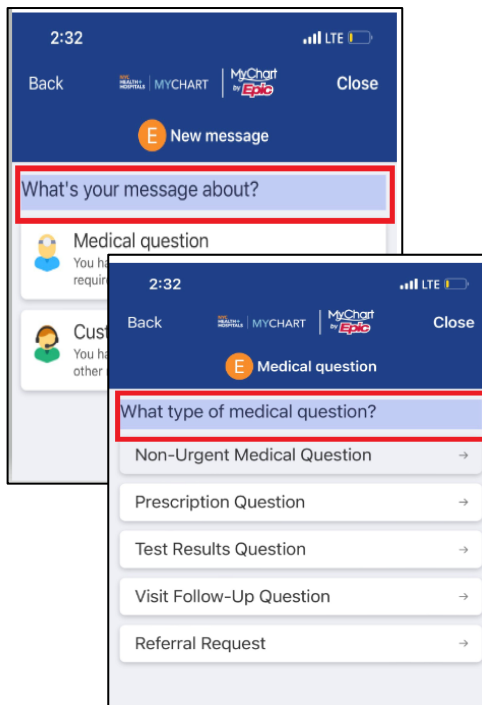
2:32
LTE
Back
NYC HEALTH + HOSPITALS | MYCHART
MyChart by Epic
Close
E New message
What's your message about?
Medical question
You ha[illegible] requir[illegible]
Cust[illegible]
You ha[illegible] other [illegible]

2:32
LTE
Back
NYC HEALTH + HOSPITALS | MYCHART
MyChart by Epic
Close
E Medical question
What type of medical question?
Non-Urgent Medical Question →
Prescription Question →
Test Results Question →
Visit Follow-Up Question →
Referral Request →